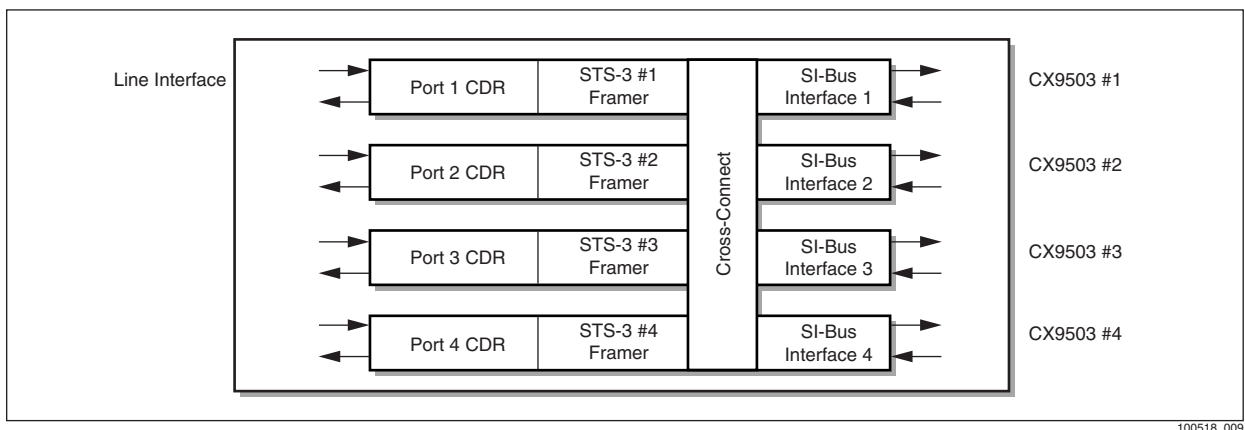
Line Interface

Port 1 CDR

STS-3 #1 Framer

SI-Bus Interface 1

CX9503 #1

Port 2 CDR

STS-3 #2 Framer

SI-Bus Interface 2

CX9503 #2

Port 3 CDR

STS-3 #3 Framer

SI-Bus Interface 3

CX9503 #3

Port 4 CDR

STS-3 #4 Framer

SI-Bus Interface 4

CX9503 #4

Cross-Connect

100518_009